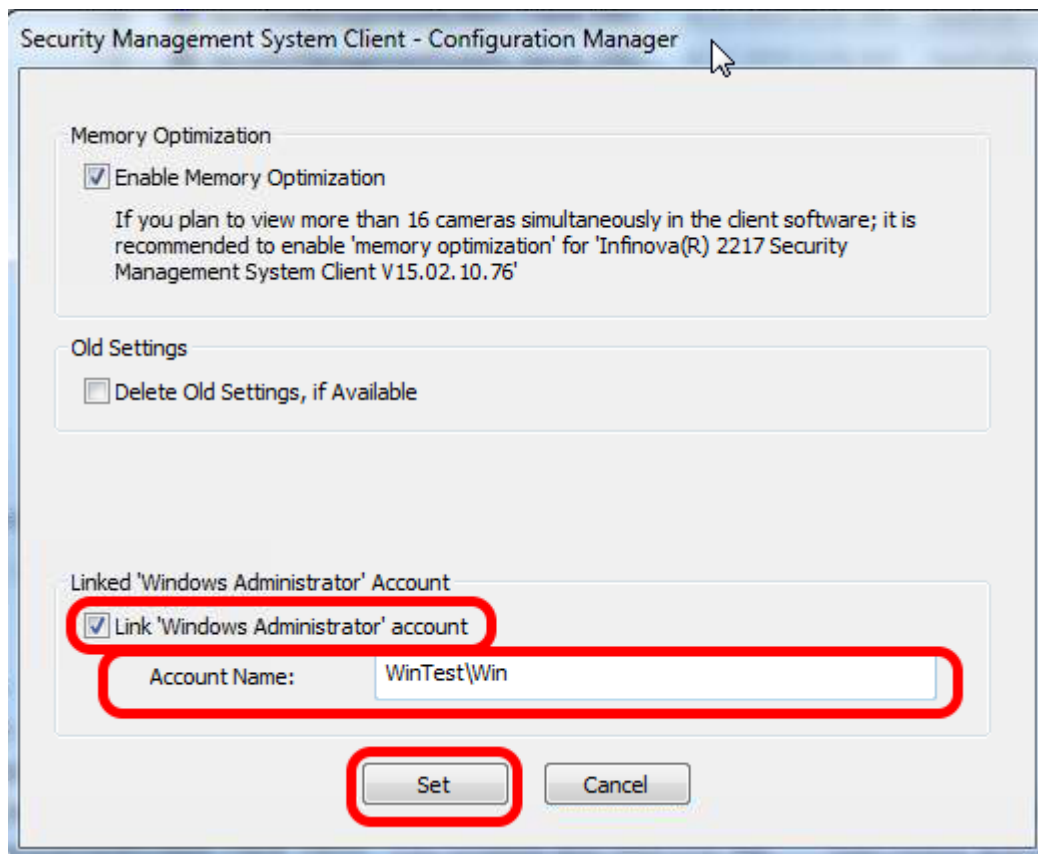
Security Management System Client - Configuration Manager

Memory Optimization

Enable Memory Optimization

If you plan to view more than 16 cameras simultaneously in the client software; it is recommended to enable 'memory optimization' for 'Infinova(R) 2217 Security Management System Client V15.02.10.76'

Old Settings

Delete Old Settings, if Available

Linked 'Windows Administrator' Account

Link 'Windows Administrator' account

Account Name: WinTest\Win

Set

Cancel